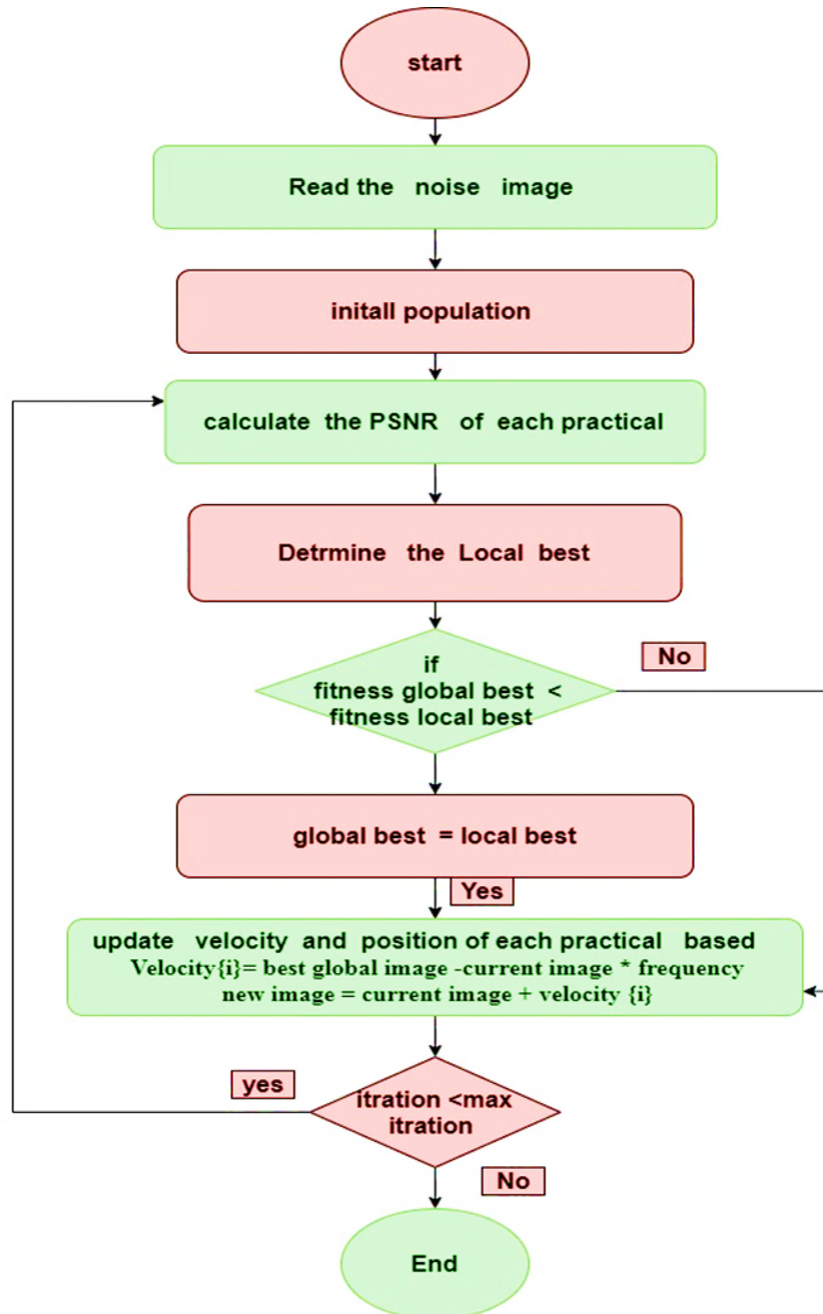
start

Read the noise image

initall population

calculate the PSNR of each practical

Detrmine the Local best

No

if
fitness global best <
fitness local best

global best = local best

Yes

update velocity and position of each practical based
Velocity{i}= best global image -current image * frequency
new image = current image + velocity {i}

yes

itration <max
itration

No

End